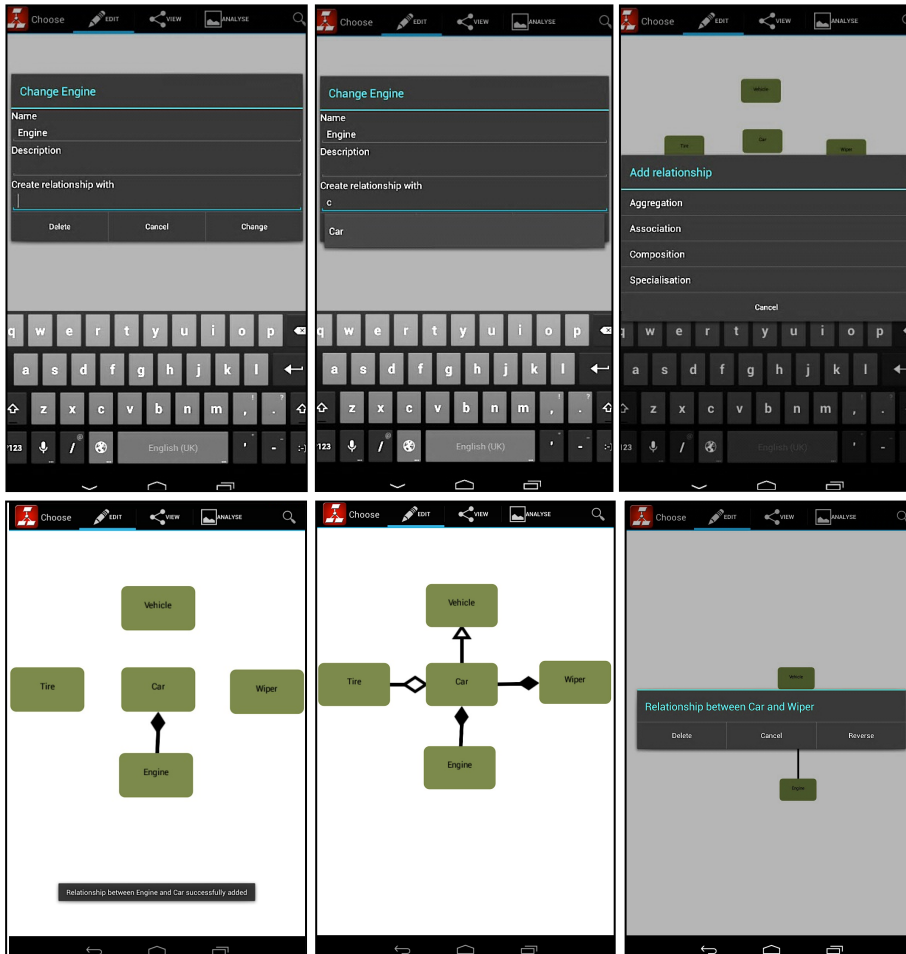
Choose EDIT VIEW ANALYSE

Change Engine
Name
Engine
Description
Create relationship with
Delete Cancel Change

q w e r t y u i o p
a s d f g h j k l
z x c v b n m , .
?123 / English (UK) ' - :-)

Choose EDIT VIEW ANALYSE

Change Engine
Name
Engine
Description
Create relationship with
c
Car

q w e r t y u i o p
a s d f g h j k l
z x c v b n m , .
?123 / English (UK) ' - :-)

Choose EDIT VIEW ANALYSE

Vehicle
Tire Car Wiper

Add relationship
Aggregation
Association
Composition
Specialisation
Cancel

q w e r t y u i o p
a s d f g h j k l
z x c v b n m , .
?123 English (UK) ' -

Choose EDIT VIEW ANALYSE

Vehicle
Tire Car Wiper
Engine

Relationship between Engine and Car successfully added

Choose EDIT VIEW ANALYSE

Vehicle
Tire Car Wiper
Engine

Choose EDIT VIEW ANALYSE

Vehicle

Relationship between Car and Wiper
Delete Cancel Reverse

Engine